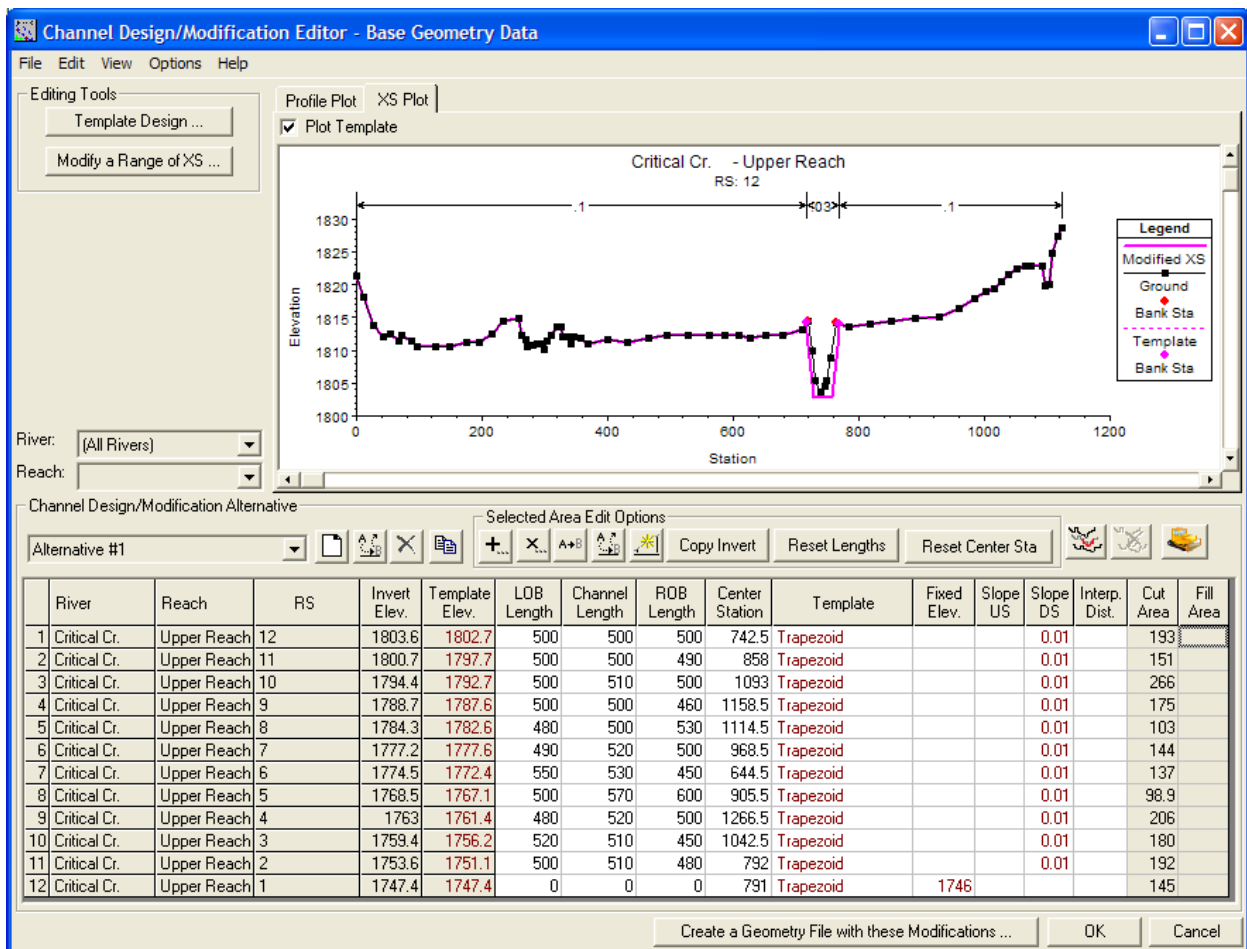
Channel Design/Modification Editor - Base Geometry Data

File Edit View Options Help

Editing Tools
Template Design ...
Modify a Range of XS ...

Profile Plot | XS Plot

Plot Template

Critical Cr. - Upper Reach
RS: 12

.1 .03 .1

Elevation
1830
1825
1820
1815
1810
1805
1800

0 200 400 600 800 1000 1200
Station

Legend
Modified XS
Ground
Bank Sta
Template
Bank Sta

River: (All Rivers)
Reach:

Channel Design/Modification Alternative
Alternative #1

Selected Area Edit Options
A+B
Copy Invert
Reset Lengths
Reset Center Sta

| | River | Reach | RS | Invert Elev. | Template Elev. | LOB Length | Channel Length | ROB Length | Center Station | Template | Fixed Elev. | Slope US | Slope DS | Interp. Dist. | Cut Area | Fill Area |
|---|---|---|---|---|---|---|---|---|---|---|---|---|---|---|---|---|
| 1 | Critical Cr. | Upper Reach | 12 | 1803.6 | 1802.7 | 500 | 500 | 500 | 742.5 | Trapezoid | | | 0.01 | | 193 | |
| 2 | Critical Cr. | Upper Reach | 11 | 1800.7 | 1797.7 | 500 | 500 | 490 | 858 | Trapezoid | | | 0.01 | | 151 | |
| 3 | Critical Cr. | Upper Reach | 10 | 1794.4 | 1792.7 | 500 | 510 | 500 | 1093 | Trapezoid | | | 0.01 | | 266 | |
| 4 | Critical Cr. | Upper Reach | 9 | 1788.7 | 1787.6 | 500 | 500 | 460 | 1158.5 | Trapezoid | | | 0.01 | | 175 | |
| 5 | Critical Cr. | Upper Reach | 8 | 1784.3 | 1782.6 | 480 | 500 | 530 | 1114.5 | Trapezoid | | | 0.01 | | 103 | |
| 6 | Critical Cr. | Upper Reach | 7 | 1777.2 | 1777.6 | 490 | 520 | 500 | 968.5 | Trapezoid | | | 0.01 | | 144 | |
| 7 | Critical Cr. | Upper Reach | 6 | 1774.5 | 1772.4 | 550 | 530 | 450 | 644.5 | Trapezoid | | | 0.01 | | 137 | |
| 8 | Critical Cr. | Upper Reach | 5 | 1768.5 | 1767.1 | 500 | 570 | 600 | 905.5 | Trapezoid | | | 0.01 | | 98.9 | |
| 9 | Critical Cr. | Upper Reach | 4 | 1763 | 1761.4 | 480 | 520 | 500 | 1266.5 | Trapezoid | | | 0.01 | | 206 | |
| 10 | Critical Cr. | Upper Reach | 3 | 1759.4 | 1756.2 | 520 | 510 | 450 | 1042.5 | Trapezoid | | | 0.01 | | 180 | |
| 11 | Critical Cr. | Upper Reach | 2 | 1753.6 | 1751.1 | 500 | 510 | 480 | 792 | Trapezoid | | | 0.01 | | 192 | |
| 12 | Critical Cr. | Upper Reach | 1 | 1747.4 | 1747.4 | 0 | 0 | 0 | 791 | Trapezoid | 1746 | | | | 145 | |

Create a Geometry File with these Modifications ...
OK
Cancel